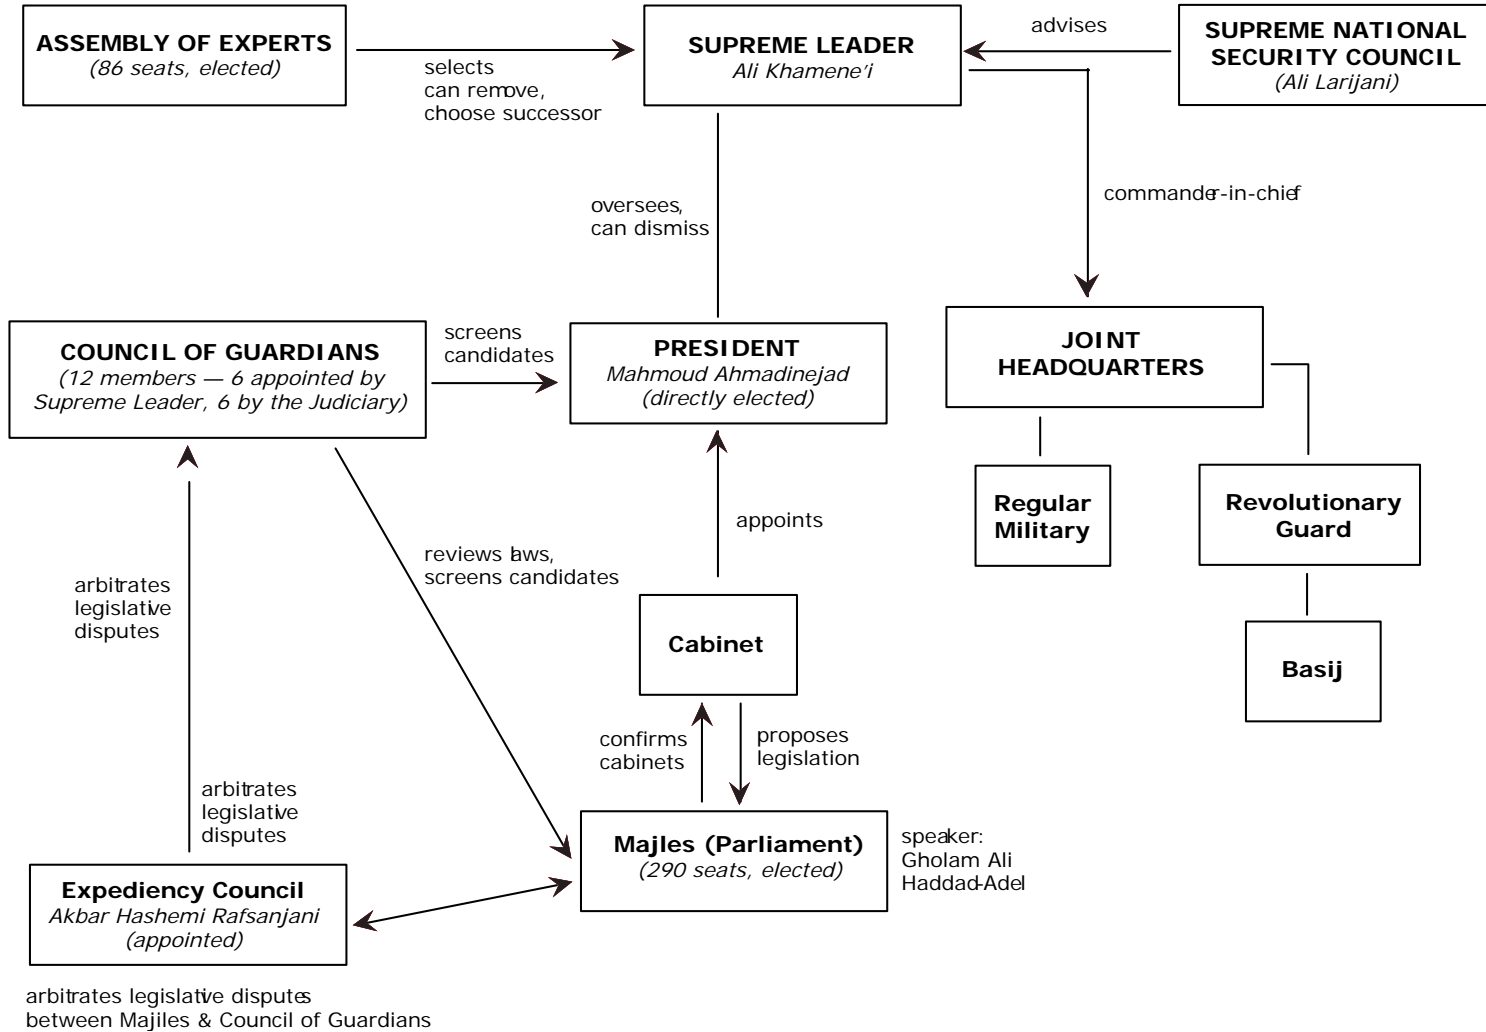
ASSEMBLY OF EXPERTS
(86 seats, elected)

selects
can remove,
choose successor

SUPREME LEADER
Ali Khamene'i

advises

SUPREME NATIONAL SECURITY COUNCIL
(Ali Larijani)

commander-in-chief

oversees,
can dismiss

COUNCIL OF GUARDIANS
(12 members — 6 appointed by Supreme Leader, 6 by the Judiciary)

screens
candidates

PRESIDENT
Mahmoud Ahmadinejad
(directly elected)

JOINT HEADQUARTERS

Regular Military

Revolutionary Guard

Basij

appoints

reviews laws,
screens candidates

arbitrates
legislative
disputes

Cabinet

confirms
cabinets

proposes
legislation

arbitrates
legislative
disputes

Majles (Parliament)
(290 seats, elected)

speaker:
Gholam Ali
Haddad-Adel

Expediency Council
Akbar Hashemi Rafsanjani
(appointed)

arbitrates legislative disputes
between Majiles & Council of Guardians